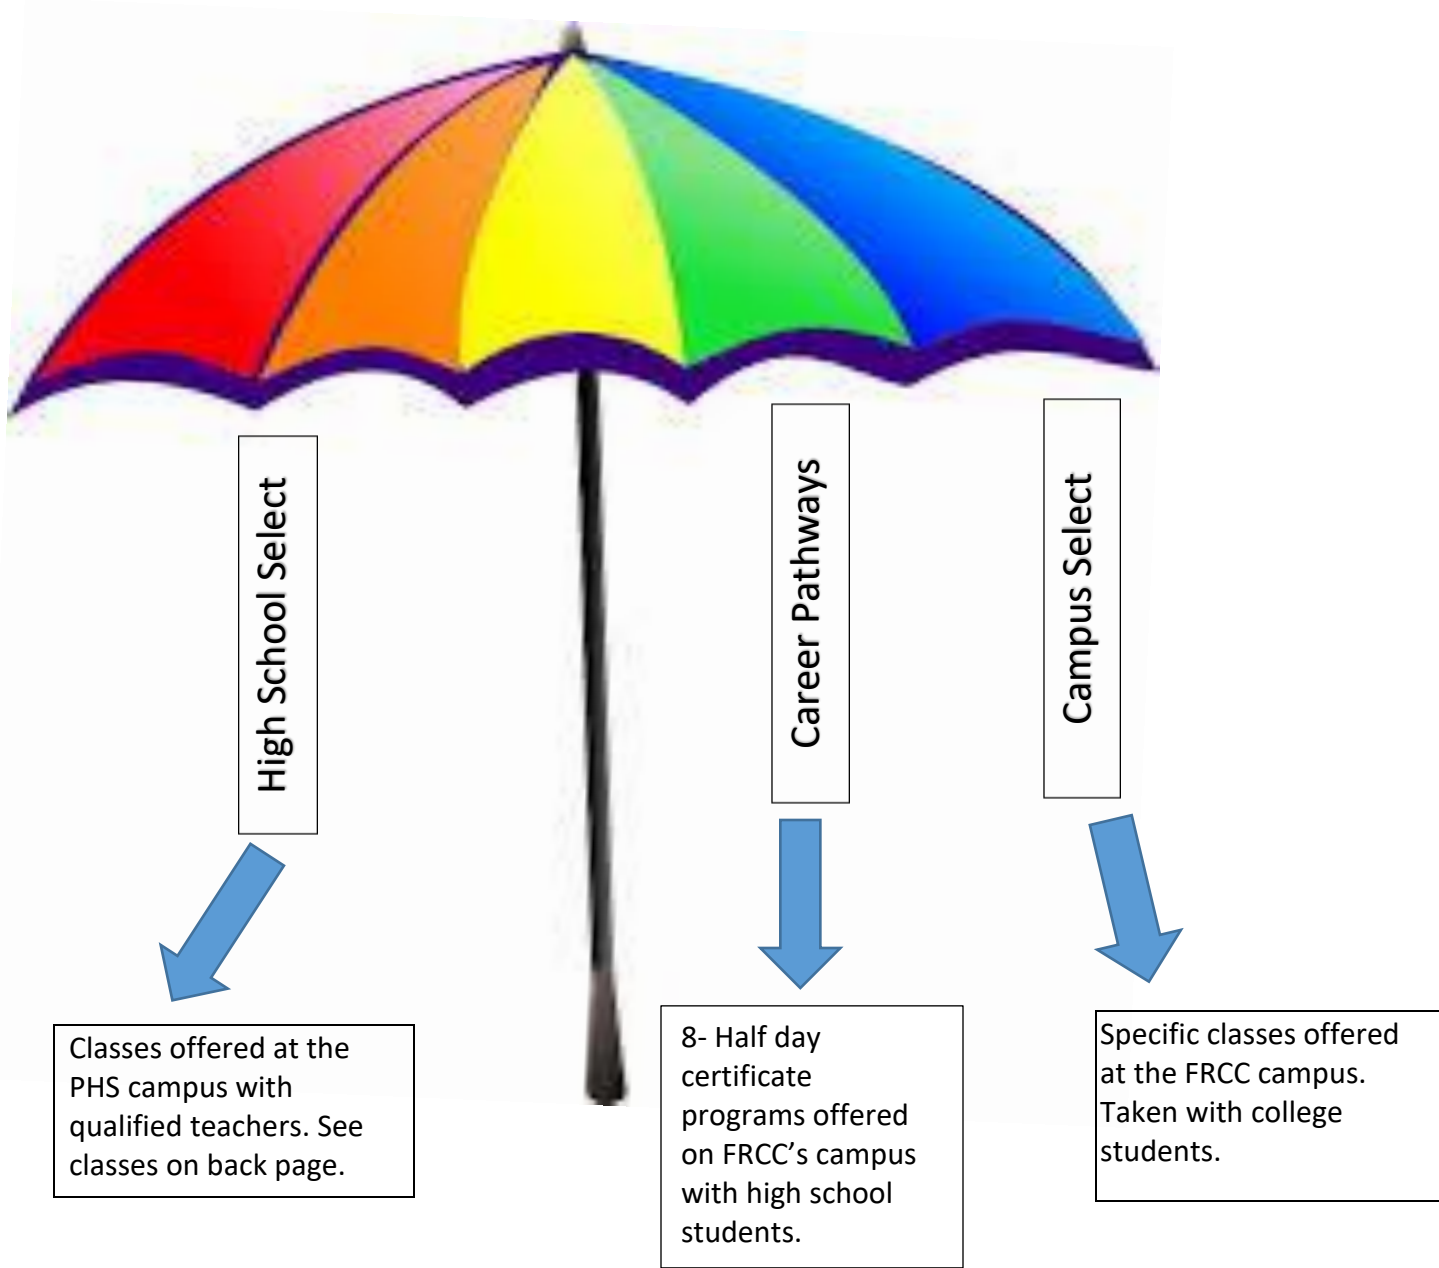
High School Select

Career Pathways

Campus Select

Classes offered at the PHS campus with qualified teachers. See classes on back page.

8- Half day certificate programs offered on FRCC's campus with high school students.

Specific classes offered at the FRCC campus. Taken with college students.